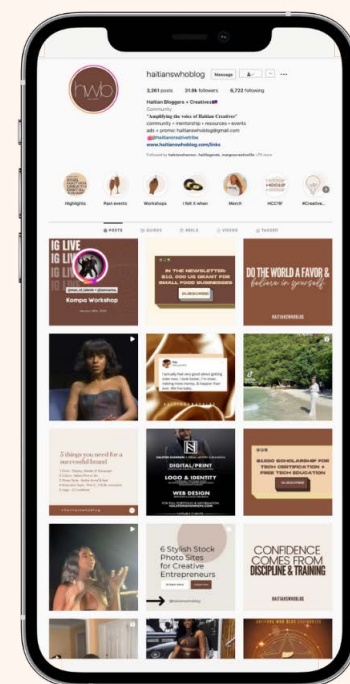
haitianswhoblog Message

3,261 posts 31.9k followers 6,722 following

Haitian Bloggers + Creatives
Community
"Amplifying the voice of Haitian Creatives"
community • mentorship • resources • events
ads + promo: haitianswhoblog@gmail.com
@haitianswhotribe
www.haitianswhoblog.com/links

Highlights Past events Workshops I felt it when Merch HCCYF #Creative...

POSTS GUIDES REELS VIDEOS TAGGED

IG LIVE
IG LIVE
Kompa Workshop

IN THE NEWSLETTER: $10,000 US GRANT FOR SMALL FOOD BUSINESSES
SUBSCRIBE

DO THE WORLD A FAVOR & believe in yourself

5 things you need for a successful brand

DIGITAL/PRINT
LOGO & IDENTITY
WEB DESIGN

$1000 SCHOLARSHIP FOR TECH CERTIFICATION + FREE TECH EDUCATION
SUBSCRIBE

6 Stylish Stock Photo Sites for Creative Entrepreneurs

CONFIDENCE COMES FROM DISCIPLINE & TRAINING